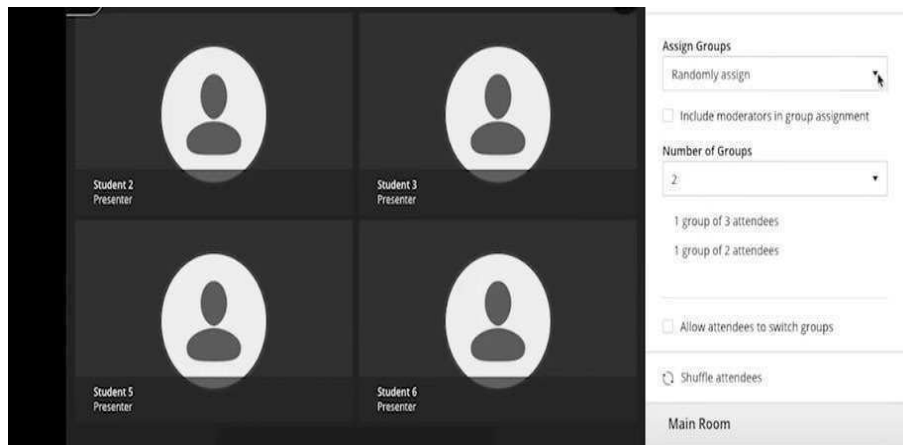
Student 2
Presenter

Student 3
Presenter

Student 5
Presenter

Student 6
Presenter

Assign Groups

Randomly assign

Include moderators in group assignment

Number of Groups

2

1 group of 3 attendees

1 group of 2 attendees

Allow attendees to switch groups

Shuffle attendees

Main Room